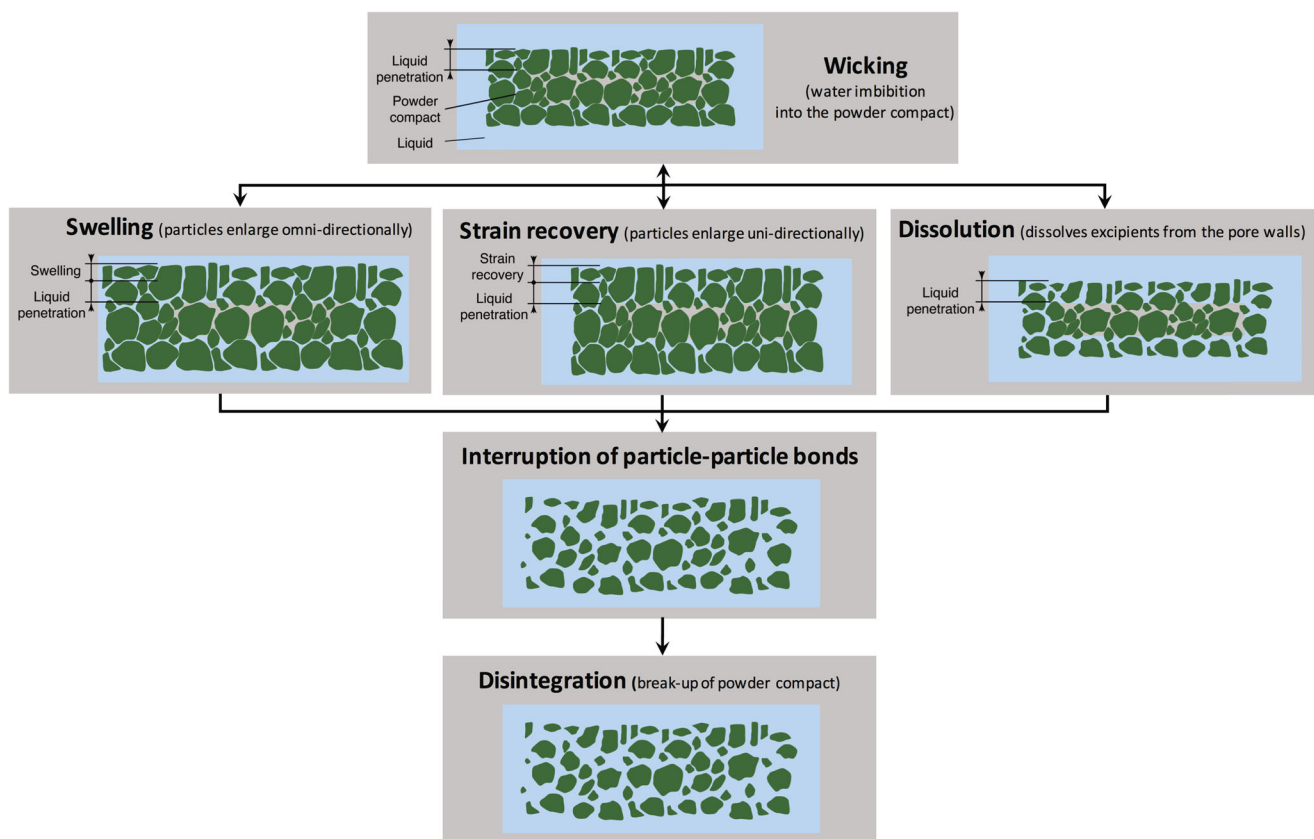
Liquid penetration
Powder compact
Liquid

Wicking
(water imbibition into the powder compact)

Swelling (particles enlarge omni-directionally)
Swelling
Liquid penetration

Strain recovery (particles enlarge uni-directionally)
Strain recovery
Liquid penetration

Dissolution (dissolves excipients from the pore walls)
Liquid penetration

Interruption of particle-particle bonds

Disintegration (break-up of powder compact)